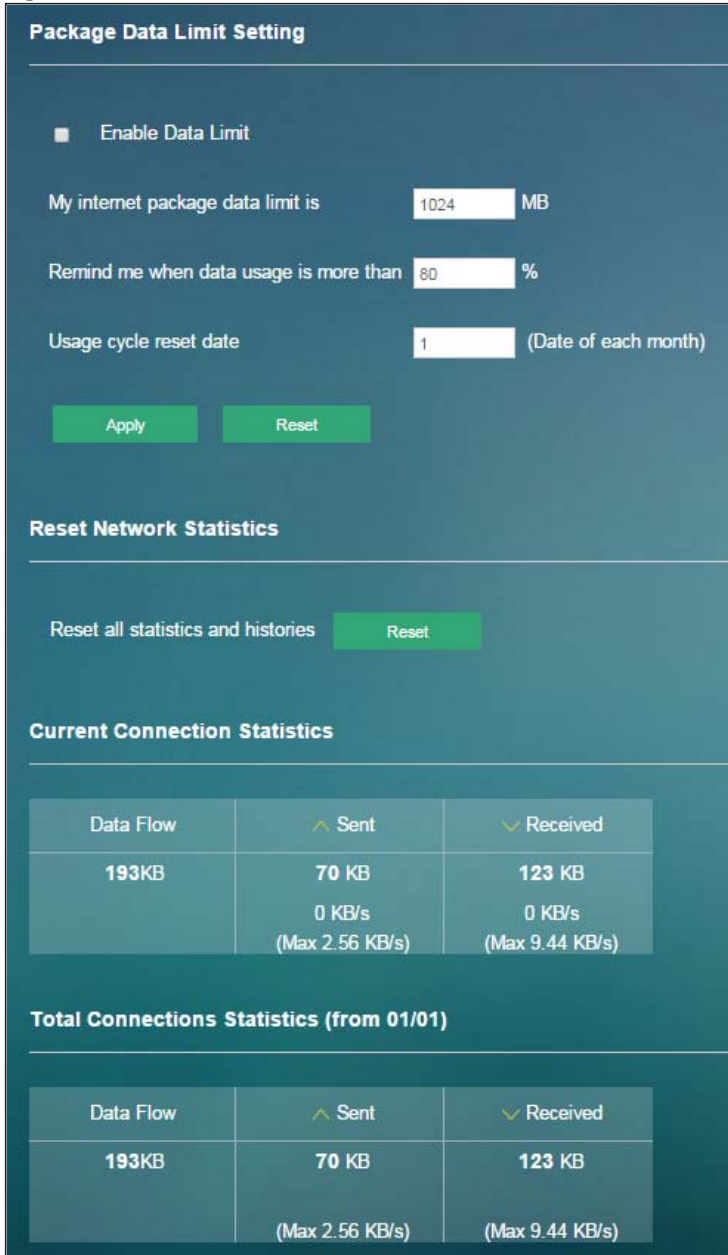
Package Data Limit Setting

Enable Data Limit

My internet package data limit is 1024 MB

Remind me when data usage is more than 80 %

Usage cycle reset date 1 (Date of each month)

Apply Reset

Reset Network Statistics

Reset all statistics and histories Reset

Current Connection Statistics

| Data Flow | ^ Sent | ∨ Received |
|---|---|---|
| 193KB | 70 KB<br>0 KB/s<br>(Max 2.56 KB/s) | 123 KB<br>0 KB/s<br>(Max 9.44 KB/s) |

Total Connections Statistics (from 01/01)

| Data Flow | ^ Sent | ∨ Received |
|---|---|---|
| 193KB | 70 KB<br>(Max 2.56 KB/s) | 123 KB<br>(Max 9.44 KB/s) |